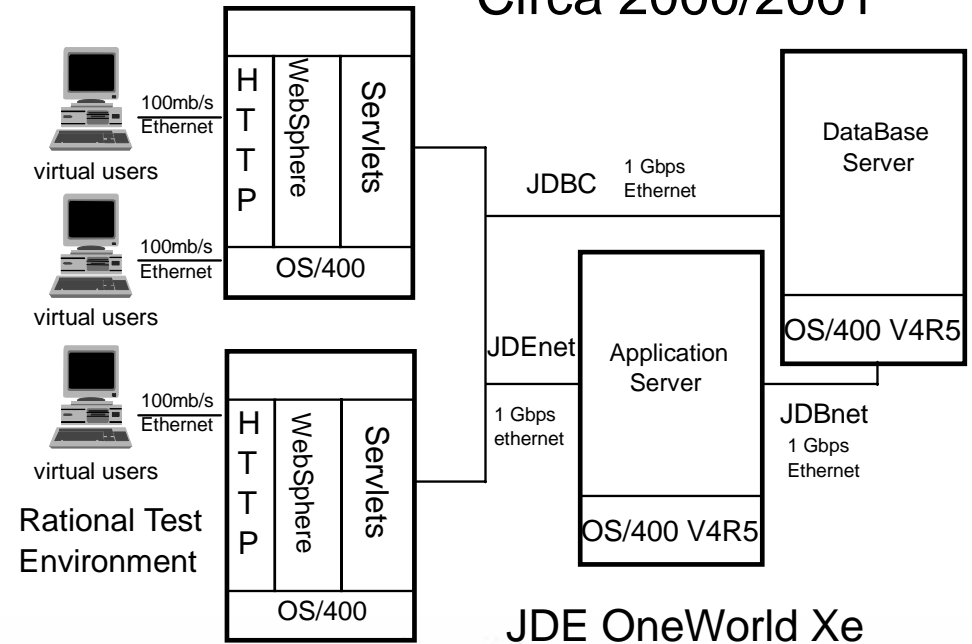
Circa 2000/2001

100mb/s Ethernet

virtual users

H T T P

WebSphere

Servlets

100mb/s Ethernet

OS/400

virtual users

100mb/s Ethernet

virtual users

H T T P

WebSphere

Servlets

OS/400

Rational Test Environment

JDBC

1 Gbps Ethernet

DataBase Server

OS/400 V4R5

JDEnet

1 Gbps ethernet

Application Server

OS/400 V4R5

JDBnet

1 Gbps Ethernet

JDE OneWorld Xe